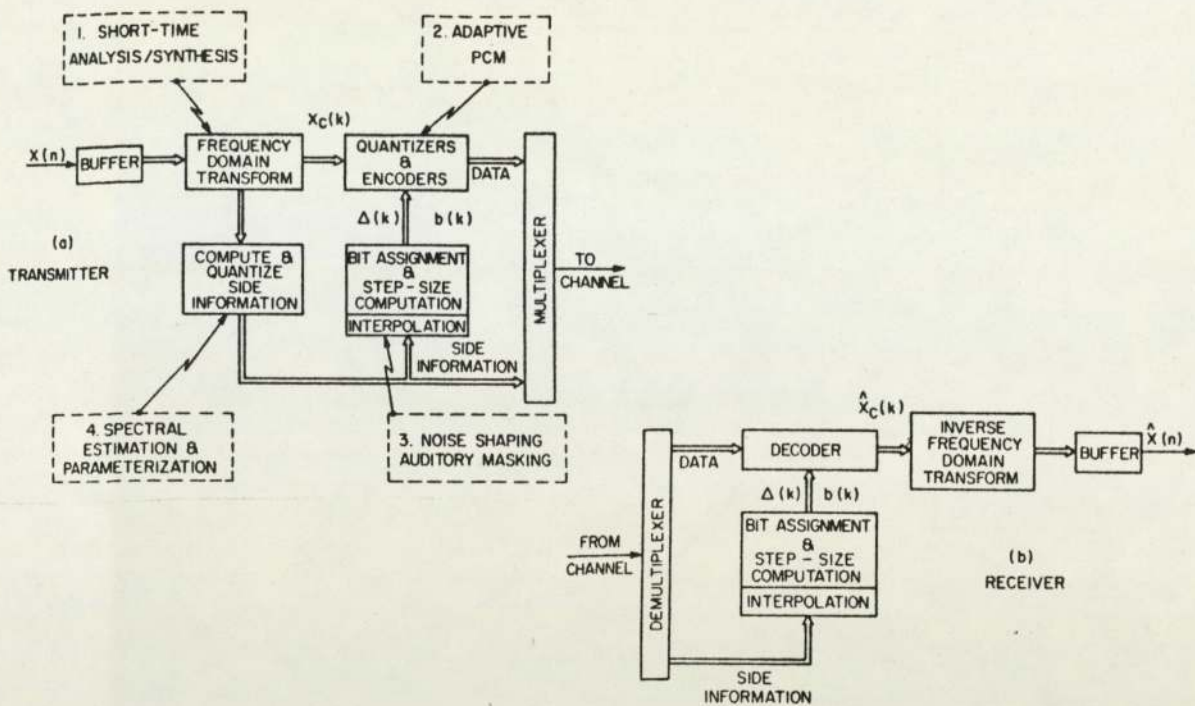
1. SHORT-TIME ANALYSIS/SYNTHESIS

2. ADAPTIVE PCM

$X(n)$

BUFFER

FREQUENCY DOMAIN TRANSFORM

$X_C(k)$

QUANTIZERS & ENCODERS

DATA

MULTIPLEXER

$\Delta(k)$

$b(k)$

(a)

TRANSMITTER

COMPUTE & QUANTIZE SIDE INFORMATION

BIT ASSIGNMENT & STEP-SIZE COMPUTATION

INTERPOLATION

TO CHANNEL

SIDE INFORMATION

4. SPECTRAL ESTIMATION & PARAMETERIZATION

3. NOISE SHAPING AUDITORY MASKING

$\hat{X}_C(k)$

DATA

DECODER

INVERSE FREQUENCY DOMAIN TRANSFORM

BUFFER

$\hat{X}(n)$

$\Delta(k)$

$b(k)$

FROM CHANNEL

DEMULTIPLEXER

BIT ASSIGNMENT & STEP - SIZE COMPUTATION

INTERPOLATION

(b)

RECEIVER

SIDE INFORMATION